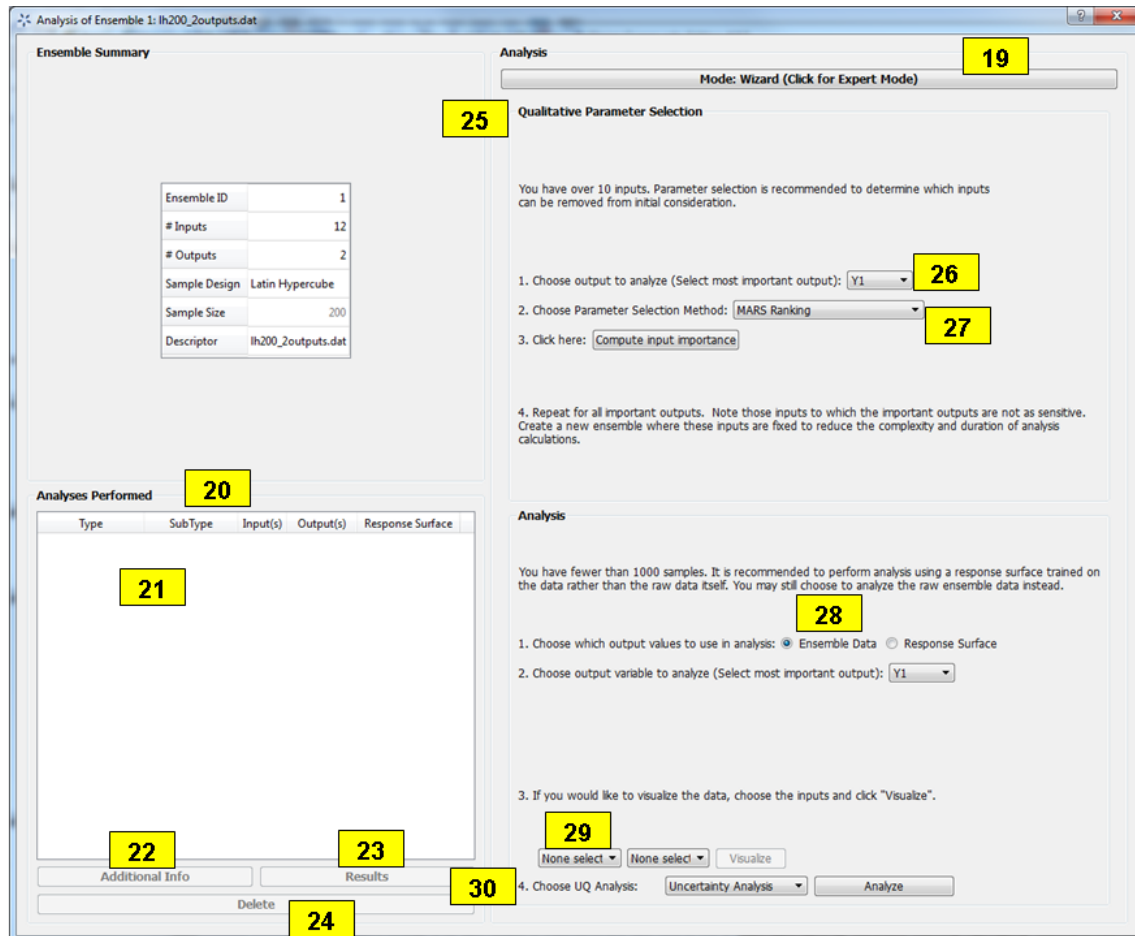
Analysis of Ensemble 1: lh200_2outputs.dat

Ensemble Summary

| Ensemble ID | 1 |
|---|---|
| # Inputs | 12 |
| # Outputs | 2 |
| Sample Design | Latin Hypercube |
| Sample Size | 200 |
| Descriptor | lh200_2outputs.dat |

Analyses Performed

20

| Type | SubType | Input(s) | Output(s) | Response Surface |
|---|---|---|---|---|

21

22

23

Additional Info

Results

Delete

24

Analysis

19

Mode: Wizard (Click for Expert Mode)

25

Qualitative Parameter Selection

You have over 10 inputs. Parameter selection is recommended to determine which inputs can be removed from initial consideration.

1. Choose output to analyze (Select most important output): Y1

26

2. Choose Parameter Selection Method: MARS Ranking

27

3. Click here: Compute input importance

4. Repeat for all important outputs. Note those inputs to which the important outputs are not as sensitive. Create a new ensemble where these inputs are fixed to reduce the complexity and duration of analysis calculations.

Analysis

You have fewer than 1000 samples. It is recommended to perform analysis using a response surface trained on the data rather than the raw data itself. You may still choose to analyze the raw ensemble data instead.

28

1. Choose which output values to use in analysis: Ensemble Data Response Surface

2. Choose output variable to analyze (Select most important output): Y1

3. If you would like to visualize the data, choose the inputs and click "Visualize".

29

None select None select Visualize

30

4. Choose UQ Analysis: Uncertainty Analysis Analyze